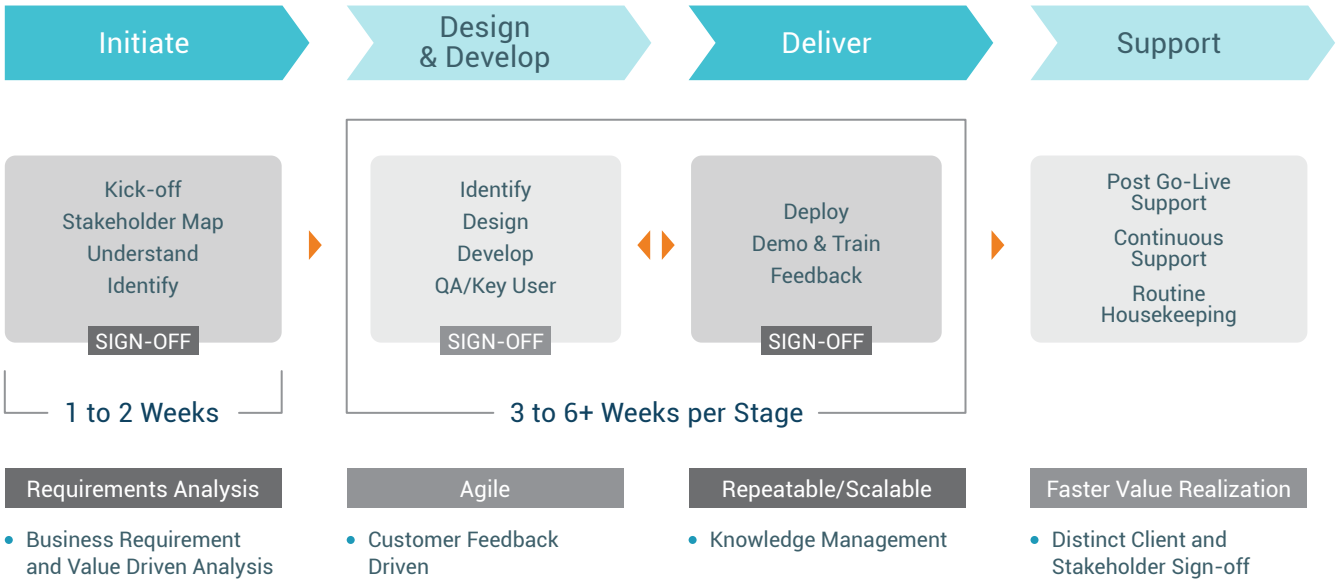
Initiate

Design & Develop

Deliver

Support

Kick-off
Stakeholder Map
Understand
Identify

SIGN-OFF

Identify
Design
Develop
QA/Key User

SIGN-OFF

Deploy
Demo & Train
Feedback

SIGN-OFF

Post Go-Live Support
Continuous Support
Routine Housekeeping

1 to 2 Weeks

3 to 6+ Weeks per Stage

Requirements Analysis

• Business Requirement and Value Driven Analysis

Agile

• Customer Feedback Driven

Repeatable/Scalable

• Knowledge Management

Faster Value Realization

• Distinct Client and Stakeholder Sign-off